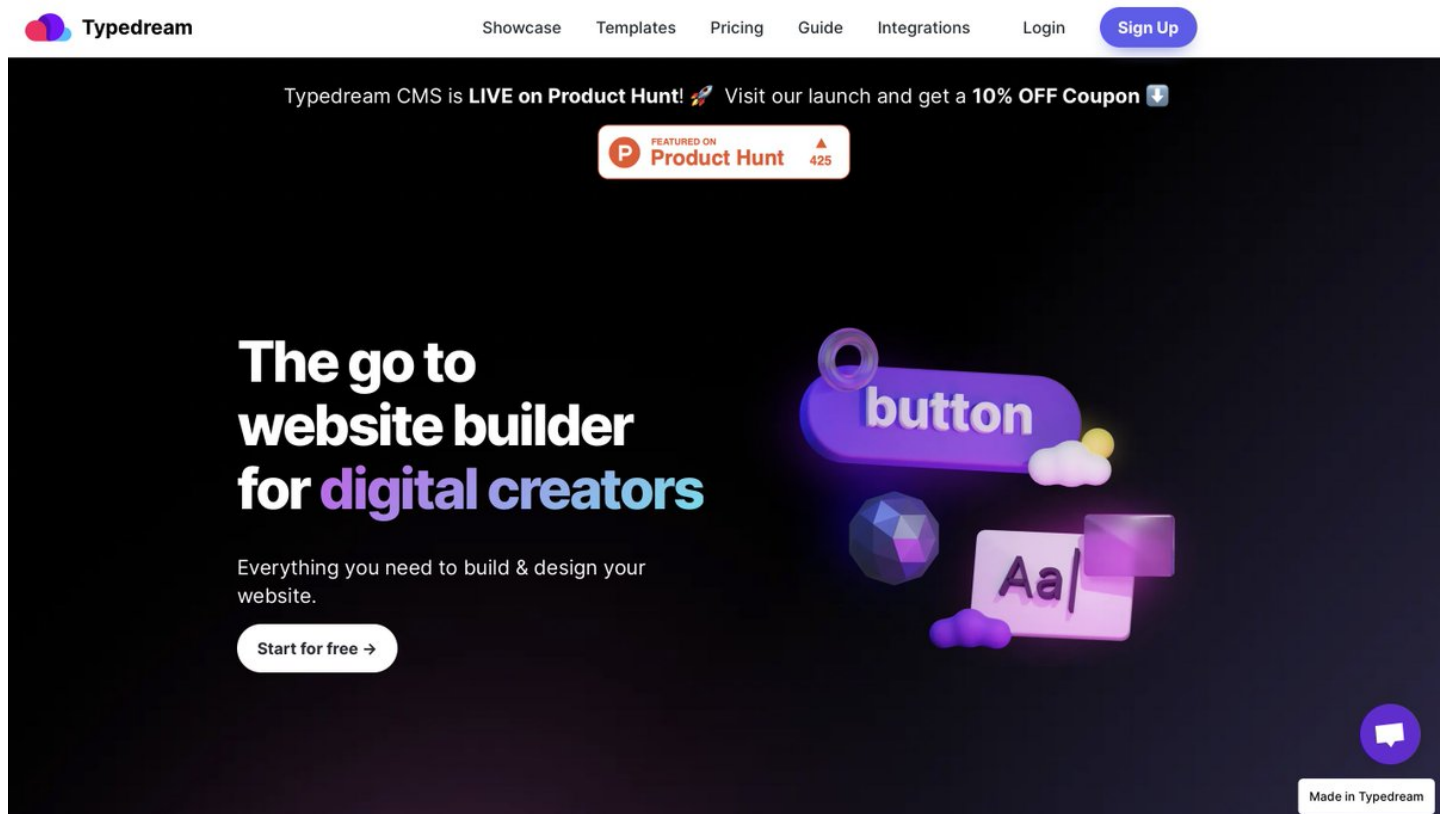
Typedream

Showcase Templates Pricing Guide Integrations Login Sign Up

Typedream CMS is **LIVE on Product Hunt**! 🚀 Visit our launch and get a **10% OFF Coupon** ⬇️

FEATURED ON Product Hunt ▲ 425

The go to website builder for digital creators

Everything you need to build & design your website.

Start for free →

button

Aa|

Made in Typedream